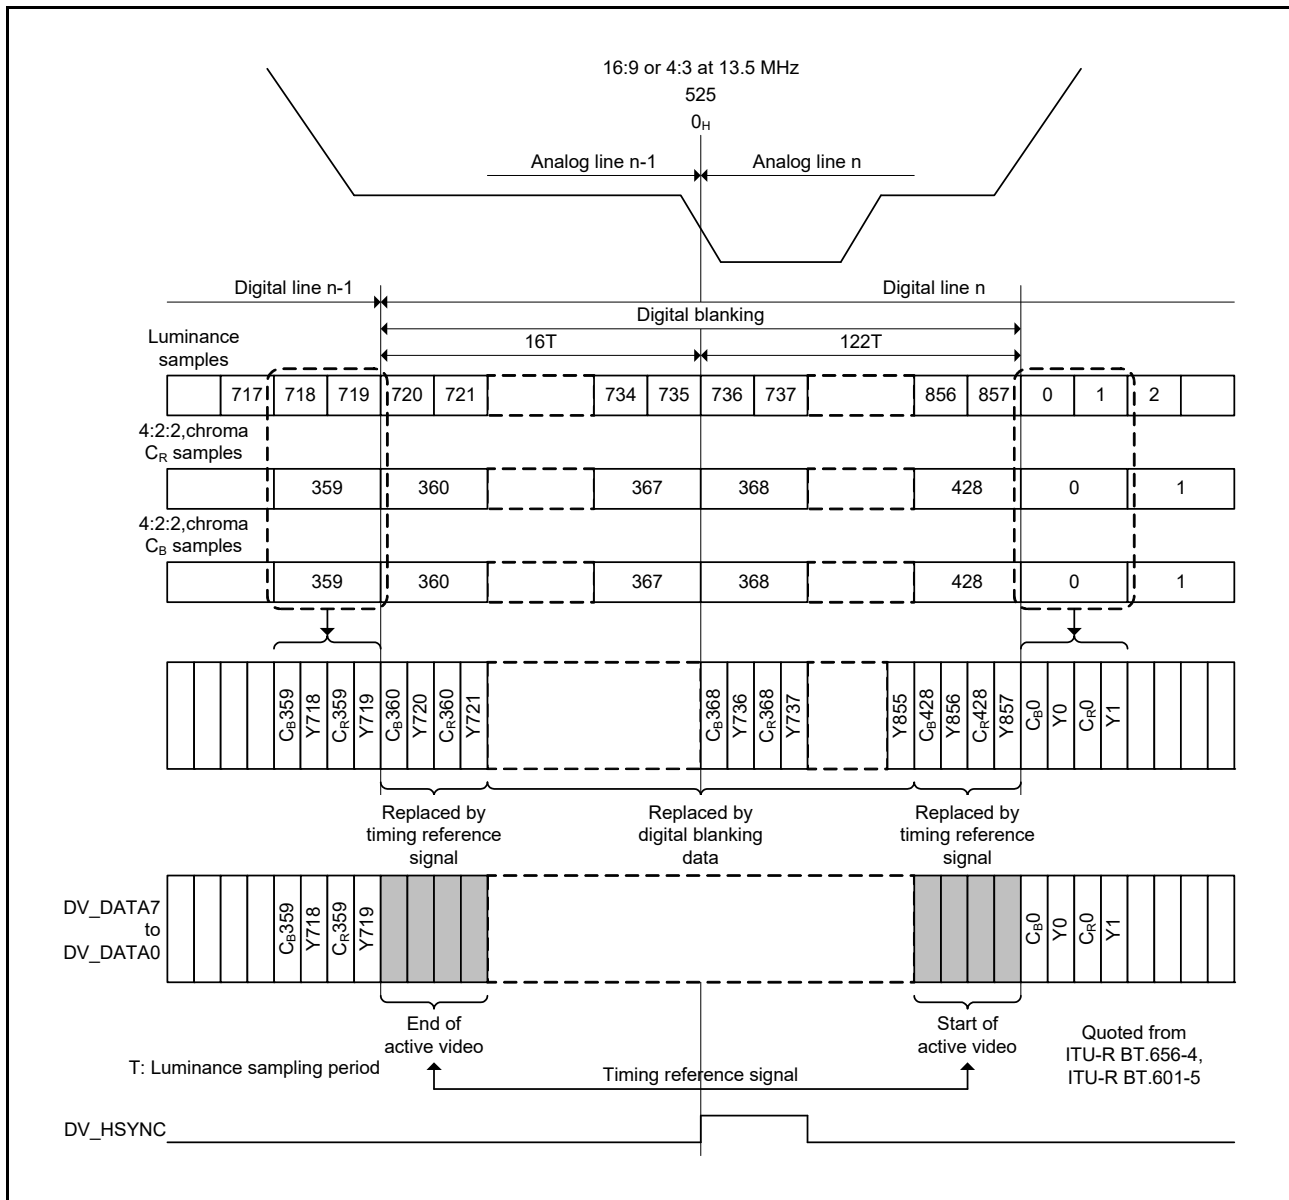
16:9 or 4:3 at 13.5 MHz
525
$0_H$

Analog line n-1
Analog line n

Digital line n-1
Digital line n
Digital blanking
16T
122T

Luminance samples

| | 717 | 718 | 719 | 720 | 721 | | 734 | 735 | 736 | 737 | | 856 | 857 | 0 | 1 | 2 | |
|---|---|---|---|---|---|---|---|---|---|---|---|---|---|---|---|---|---|

4:2:2,chroma $C_R$ samples

| | 359 | 360 | | 367 | 368 | | 428 | 0 | 1 |
|---|---|---|---|---|---|---|---|---|---|

4:2:2,chroma $C_B$ samples

| | 359 | 360 | | 367 | 368 | | 428 | 0 | 1 |
|---|---|---|---|---|---|---|---|---|---|

$C_B$359 Y718 $C_R$359 Y719 $C_B$360 Y720 $C_R$360 Y721 $C_B$368 Y736 $C_R$368 Y737 Y855 $C_B$428 Y856 $C_R$428 Y857 $C_B$0 Y0 $C_R$0 Y1

Replaced by timing reference signal
Replaced by digital blanking data
Replaced by timing reference signal

DV_DATA7 to DV_DATA0

$C_B$359 Y718 $C_R$359 Y719 $C_B$0 Y0 $C_R$0 Y1

End of active video
Start of active video
Quoted from ITU-R BT.656-4, ITU-R BT.601-5
T: Luminance sampling period
Timing reference signal

DV_HSYNC